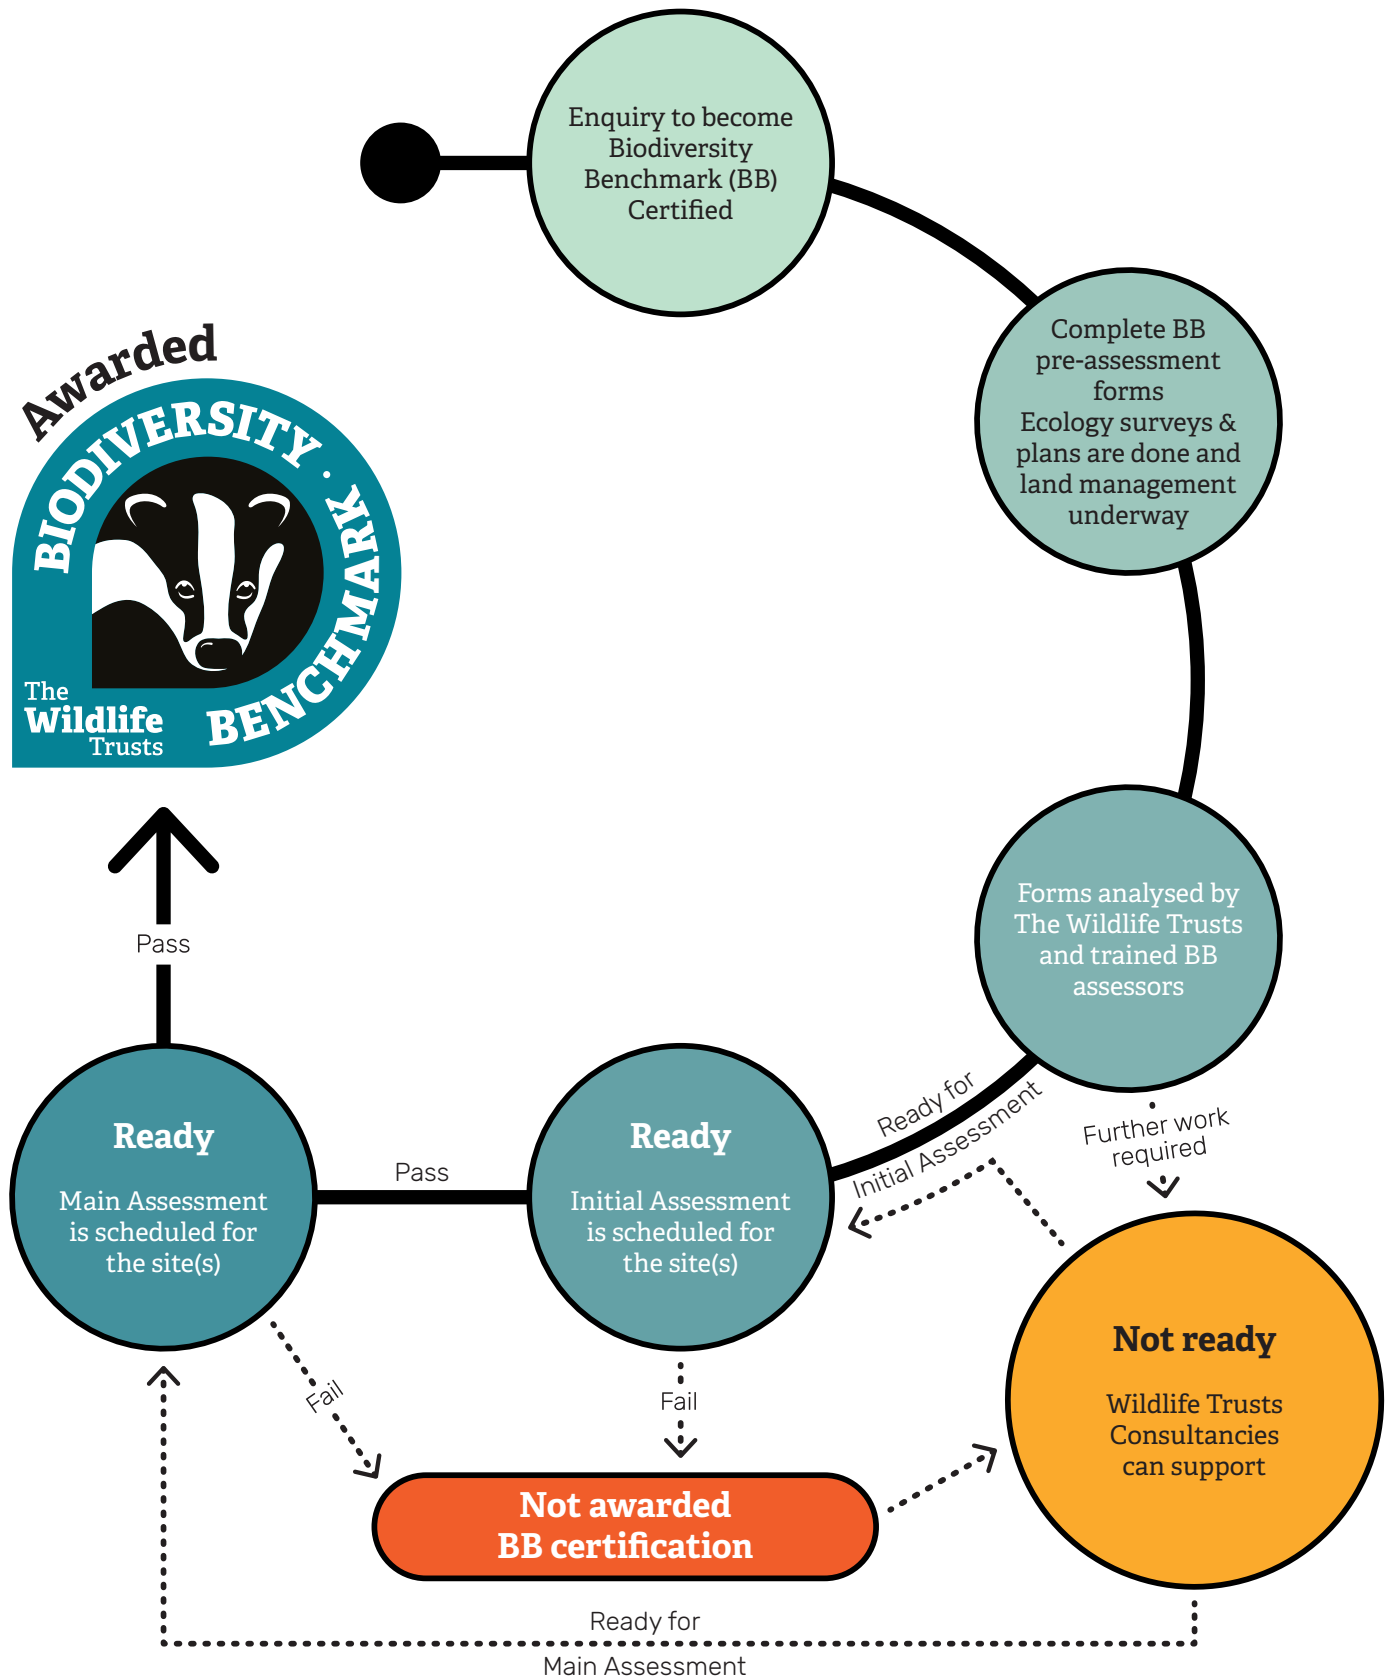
Enquiry to become Biodiversity Benchmark (BB) Certified

Complete BB pre-assessment forms
Ecology surveys & plans are done and land management underway

Forms analysed by The Wildlife Trusts and trained BB assessors

Awarded

BIODIVERSITY · BENCHMARK

The Wildlife Trusts

Pass

Ready for Initial Assessment

Further work required

Ready

Main Assessment is scheduled for the site(s)

Pass

Ready

Initial Assessment is scheduled for the site(s)

Not ready

Wildlife Trusts Consultancies can support

Fail

Fail

Not awarded BB certification

Ready for Main Assessment